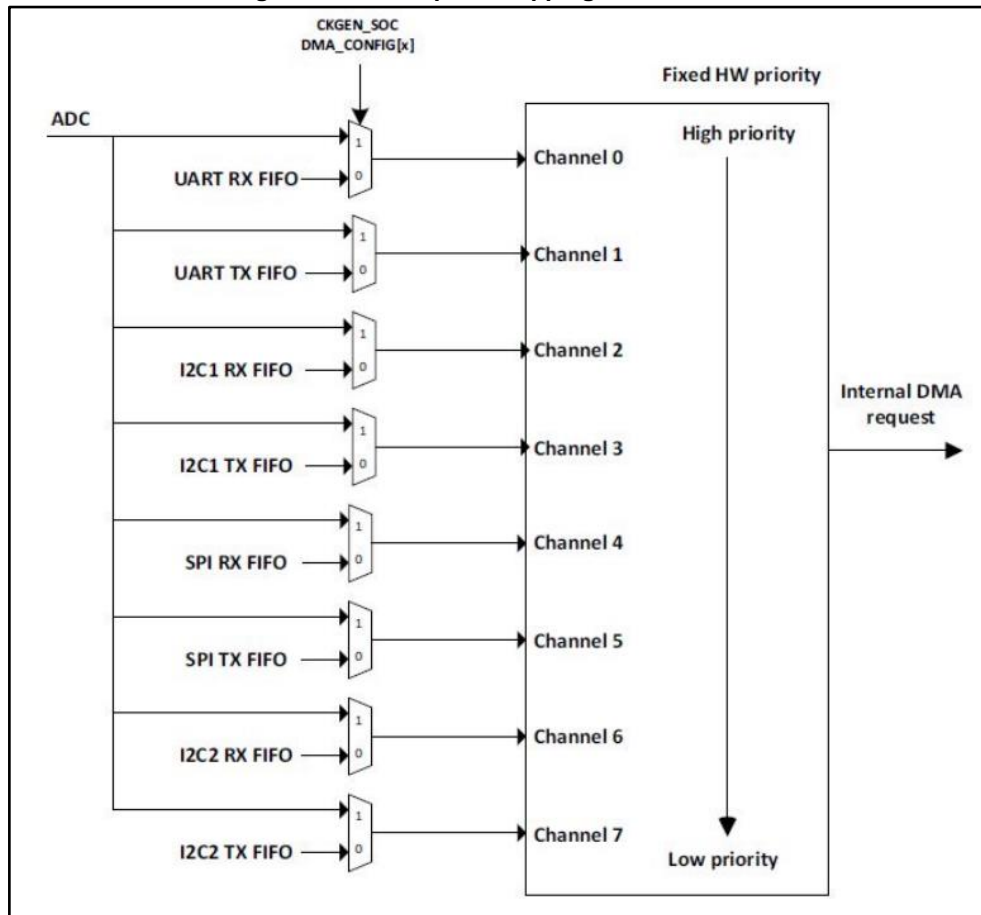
CKGEN_SOC
DMA_CONFIG[x]

Fixed HW priority

ADC

1
0
UART RX FIFO
Channel 0

High priority

1
0
UART TX FIFO
Channel 1

1
0
I2C1 RX FIFO
Channel 2

Internal DMA request

1
0
I2C1 TX FIFO
Channel 3

1
0
SPI RX FIFO
Channel 4

1
0
SPI TX FIFO
Channel 5

1
0
I2C2 RX FIFO
Channel 6

1
0
I2C2 TX FIFO
Channel 7

Low priority